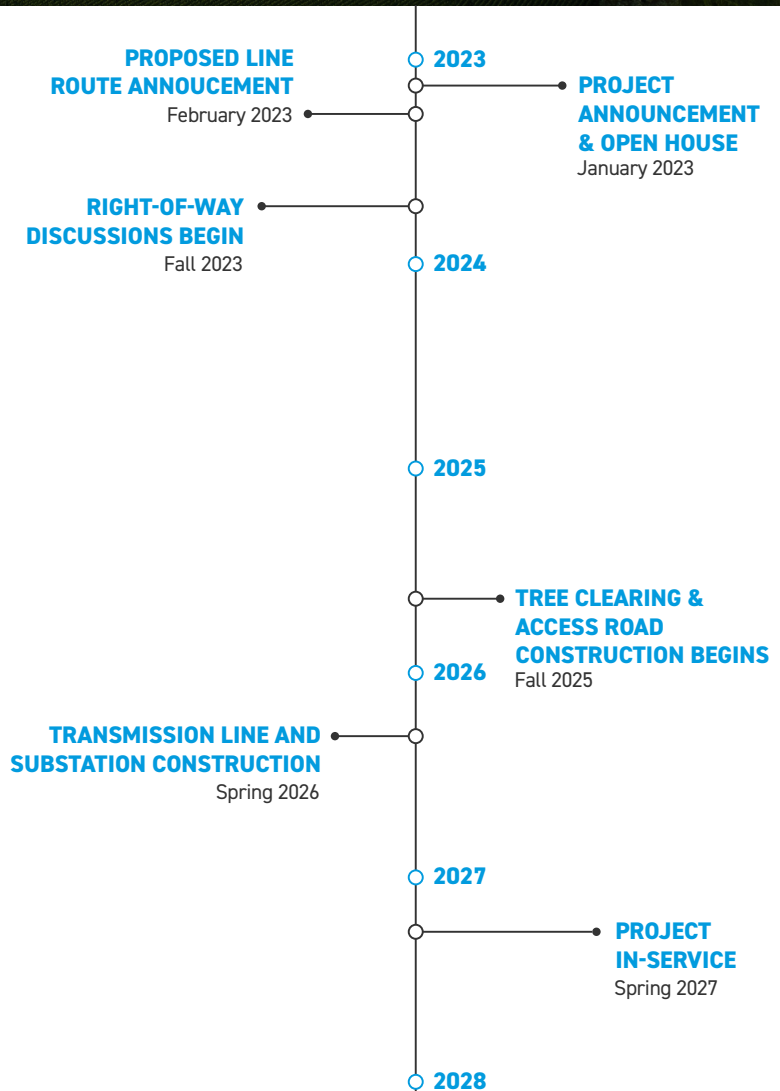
2023

PROJECT ANNOUNCEMENT & OPEN HOUSE
January 2023

PROPOSED LINE ROUTE ANNOUCEMENT
February 2023

RIGHT-OF-WAY DISCUSSIONS BEGIN
Fall 2023

2024

2025

TREE CLEARING & ACCESS ROAD CONSTRUCTION BEGINS
Fall 2025

2026

TRANSMISSION LINE AND SUBSTATION CONSTRUCTION
Spring 2026

2027

PROJECT IN-SERVICE
Spring 2027

2028